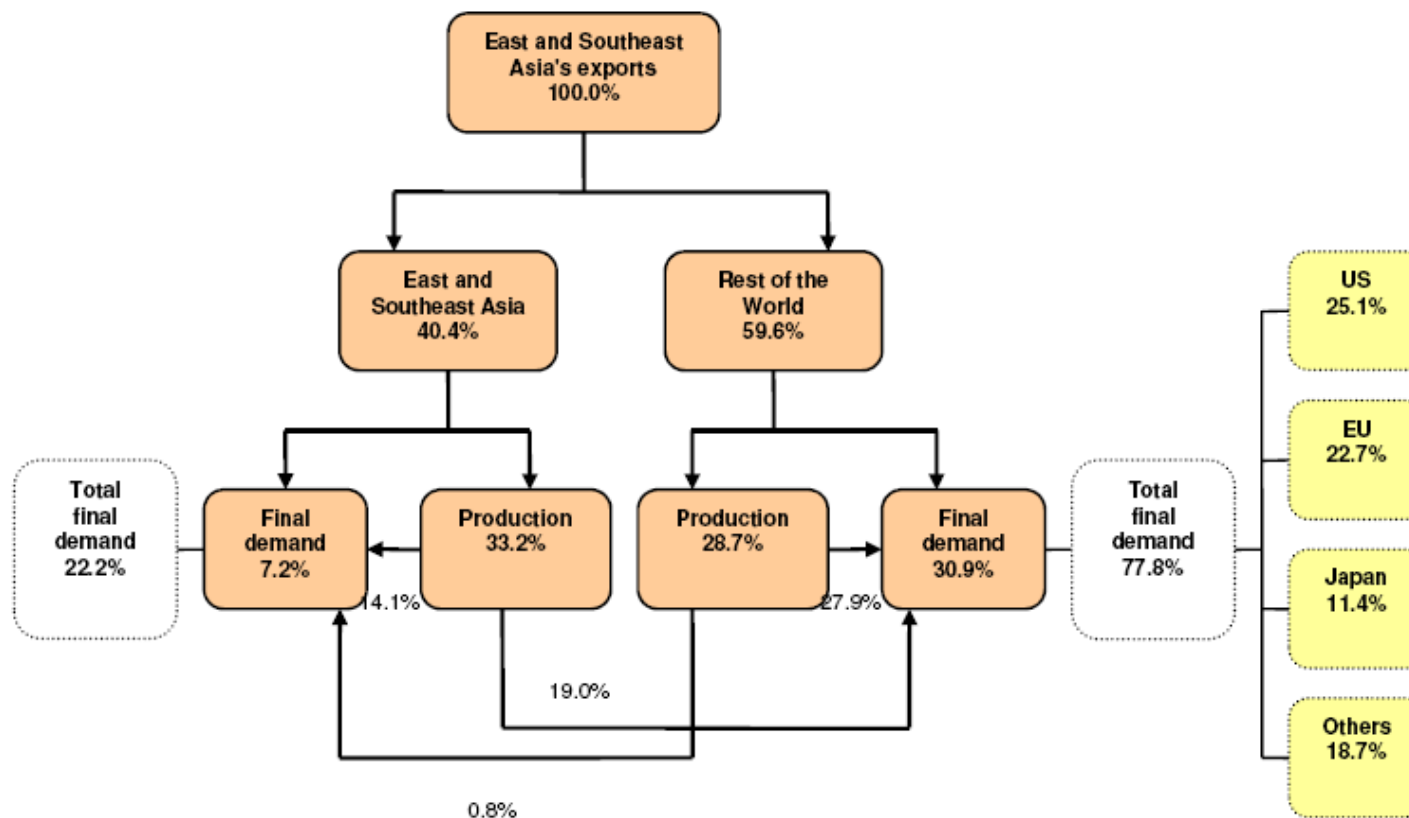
East and Southeast Asia's exports 100.0%

East and Southeast Asia 40.4%

Rest of the World 59.6%

Total final demand 22.2%

Final demand 7.2%

Production 33.2%

Production 28.7%

Final demand 30.9%

Total final demand 77.8%

14.1%

27.9%

19.0%

0.8%

US 25.1%

EU 22.7%

Japan 11.4%

Others 18.7%